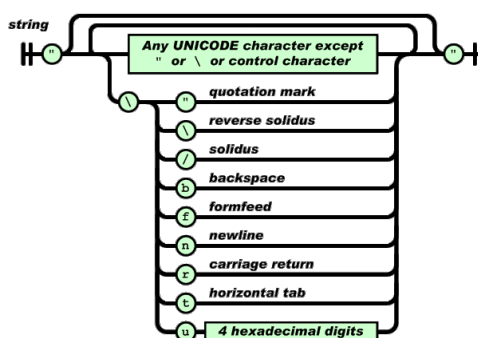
string

"

Any UNICODE character except " or \ or control character

"

\

" quotation mark

\ reverse solidus

/ solidus

b backspace

f formfeed

n newline

r carriage return

t horizontal tab

u 4 hexadecimal digits